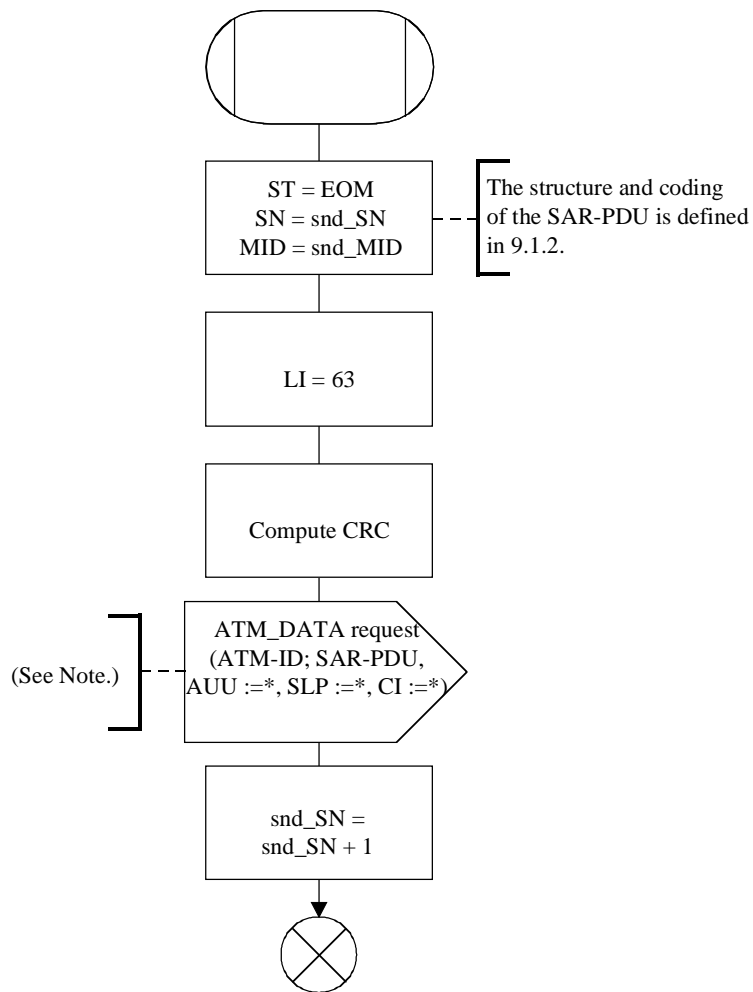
ST = EOM
SN = snd_SN
MID = snd_MID

The structure and coding of the SAR-PDU is defined in 9.1.2.

LI = 63

Compute CRC

(See Note.)

ATM_DATA request
(ATM-ID; SAR-PDU,
AUU :=*, SLP :=*, CI :=*)

snd_SN =
snd_SN + 1